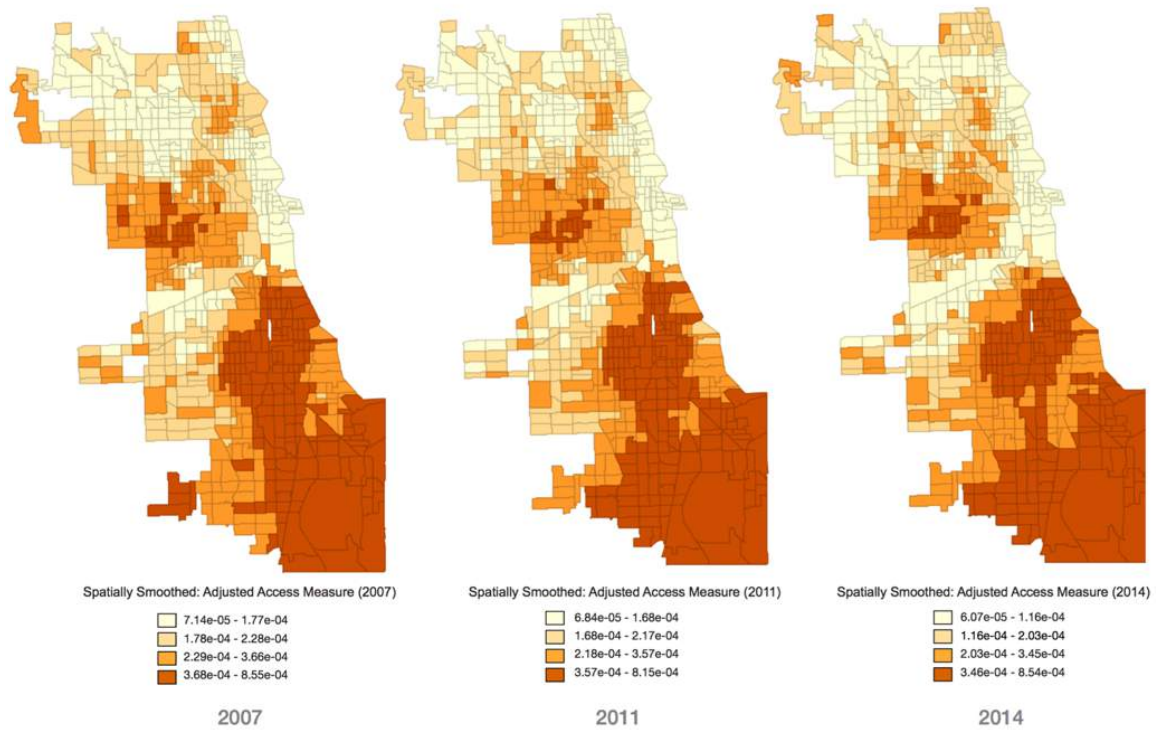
Spatially Smoothed: Adjusted Access Measure (2007)

7.14e-05 - 1.77e-04
1.78e-04 - 2.28e-04
2.29e-04 - 3.66e-04
3.68e-04 - 8.55e-04

2007

Spatially Smoothed: Adjusted Access Measure (2011)

6.84e-05 - 1.68e-04
1.68e-04 - 2.17e-04
2.18e-04 - 3.57e-04
3.57e-04 - 8.15e-04

2011

Spatially Smoothed: Adjusted Access Measure (2014)

6.07e-05 - 1.16e-04
1.16e-04 - 2.03e-04
2.03e-04 - 3.45e-04
3.46e-04 - 8.54e-04

2014